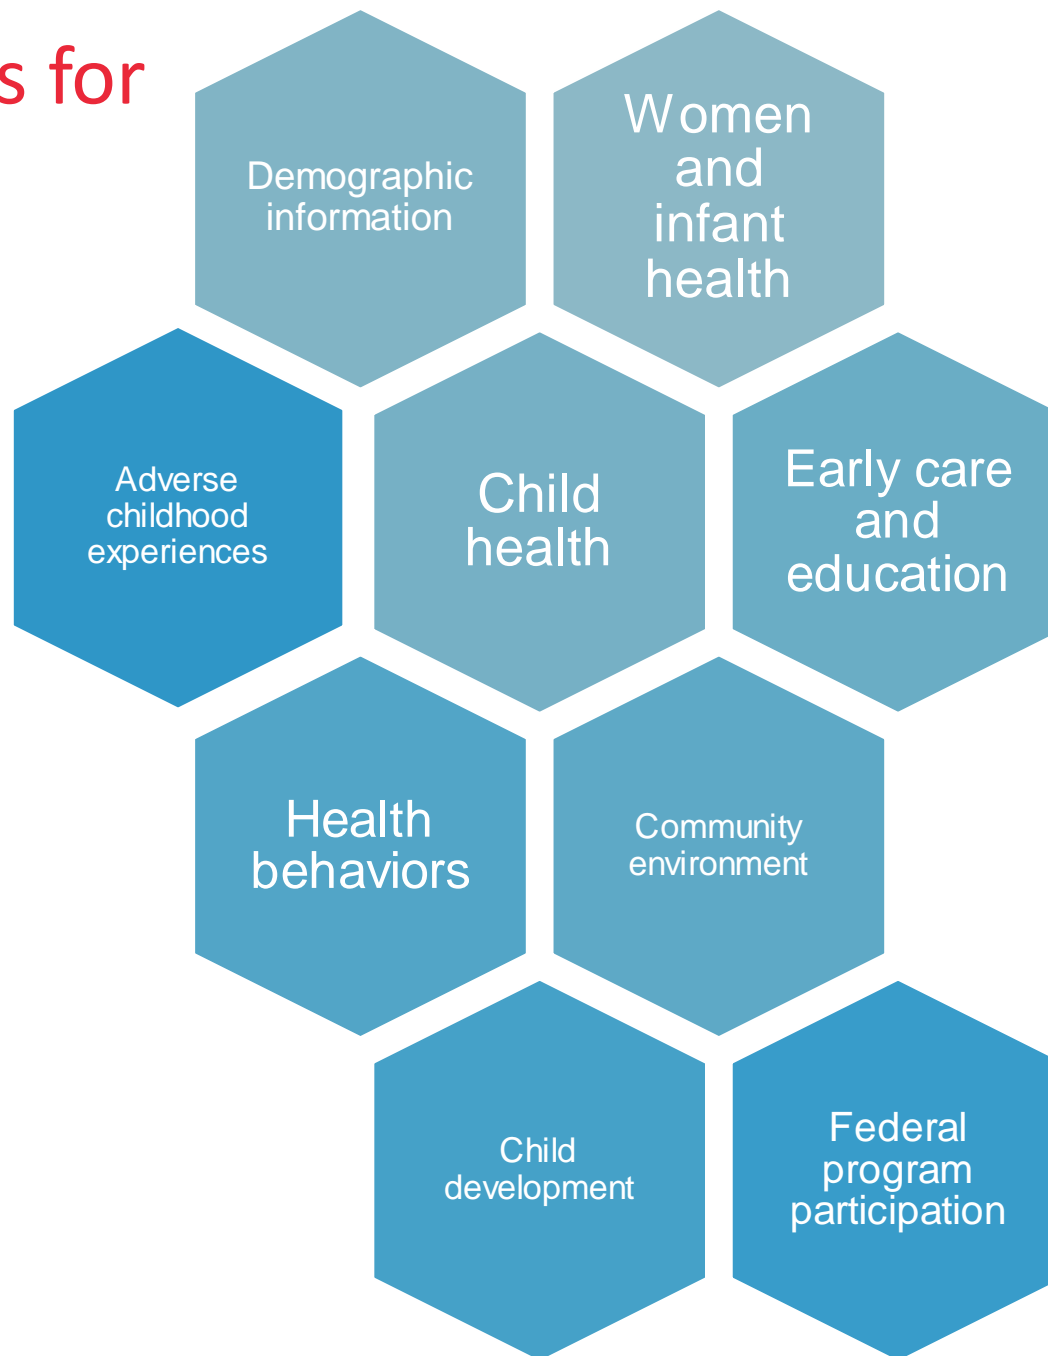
s for

Demographic information

Women and infant health

Adverse childhood experiences

Child health

Early care and education

Health behaviors

Community environment

Child development

Federal program participation